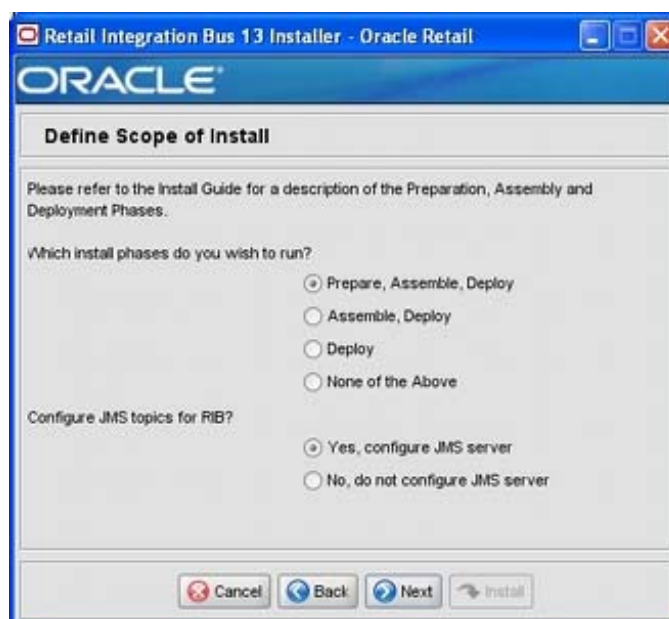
Retail Integration Bus 13 Installer - Oracle Retail

ORACLE

Define Scope of Install

Please refer to the Install Guide for a description of the Preparation, Assembly and Deployment Phases.

Which install phases do you wish to run?

Prepare, Assemble, Deploy

Assemble, Deploy

Deploy

None of the Above

Configure JMS topics for RIB?

Yes, configure JMS server

No, do not configure JMS server

Cancel Back Next Install